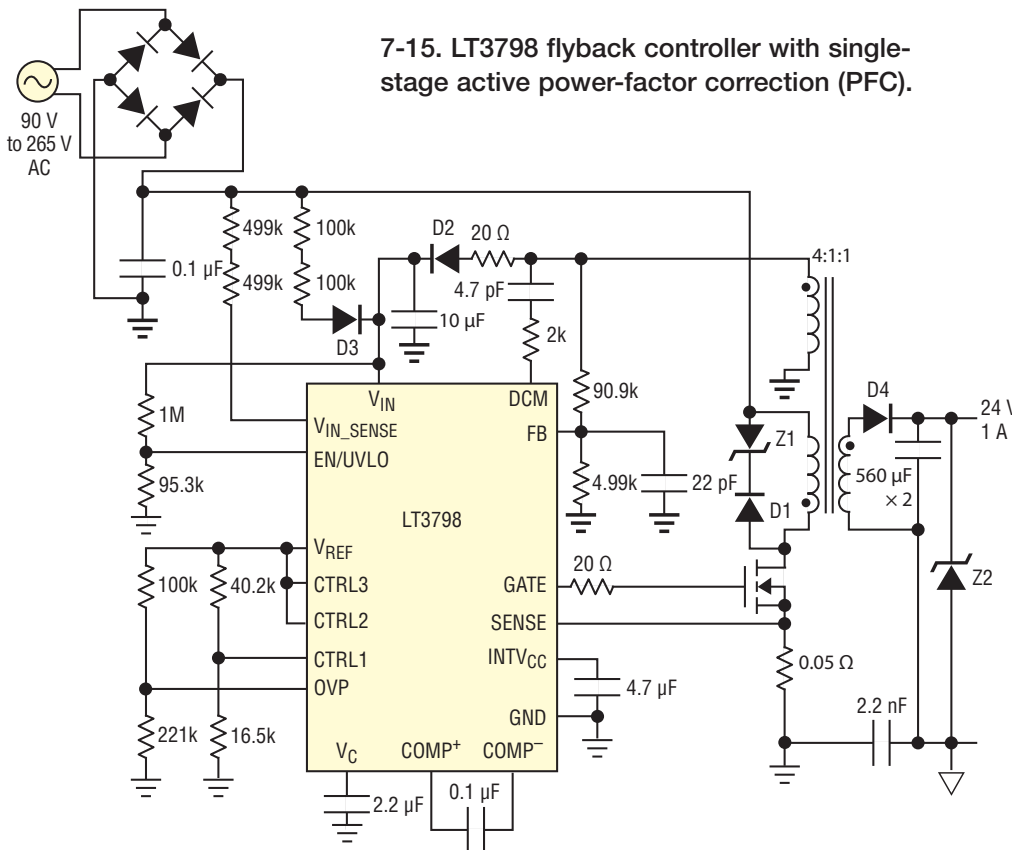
7-15. LT3798 flyback controller with single-stage active power-factor correction (PFC).

90 V to 265 V AC

0.1 µF
499k
499k
100k
100k
D2
20 Ω
4.7 pF
10 µF
D3
2k
4:1:1
1M
95.3k
$V_{IN}$
$V_{IN\_SENSE}$
EN/UVLO
DCM
FB
90.9k
4.99k
22 pF
LT3798
Z1
D1
D4
24 V
1 A
560 µF × 2
Z2
$V_{REF}$
CTRL3
CTRL2
CTRL1
OVP
100k
40.2k
221k
16.5k
GATE
20 Ω
SENSE
$INTV_{CC}$
4.7 µF
GND
0.05 Ω
2.2 nF
$V_C$
$COMP^+$
$COMP^-$
2.2 µF
0.1 µF